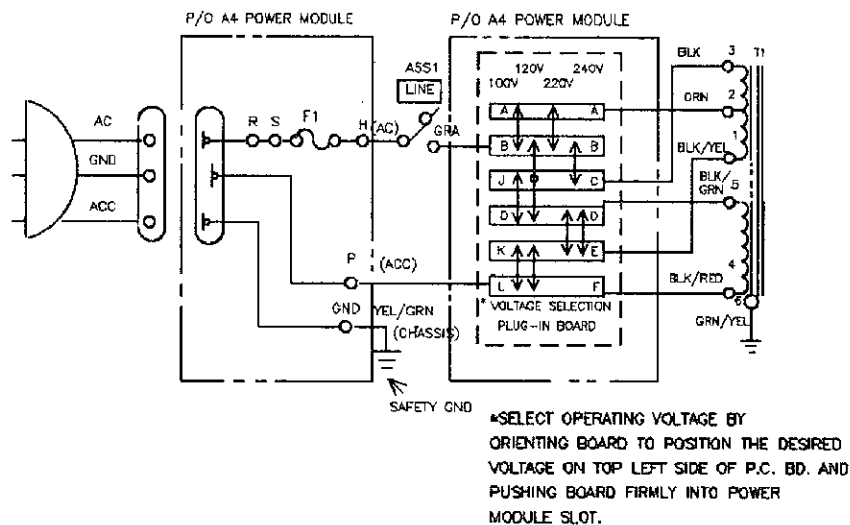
P/O A4 POWER MODULE

P/O A4 POWER MODULE

AC
GND
ACC

R S F1 H (AC)

A5S1
LINE
GRA

120V 240V
100V 220V

A A
B B
J C
D D
K E
L F

BLK 3
T1
ORN 2
BLK/YEL 1
BLK/GRN 5
4
BLK/RED
6
GRN/YEL

P (ACC)
GND YEL/GRN
(CHASSIS)

SAFETY GND

* VOLTAGE SELECTION PLUG-IN BOARD

*SELECT OPERATING VOLTAGE BY ORIENTING BOARD TO POSITION THE DESIRED VOLTAGE ON TOP LEFT SIDE OF P.C. BD. AND PUSHING BOARD FIRMLY INTO POWER MODULE SLOT.